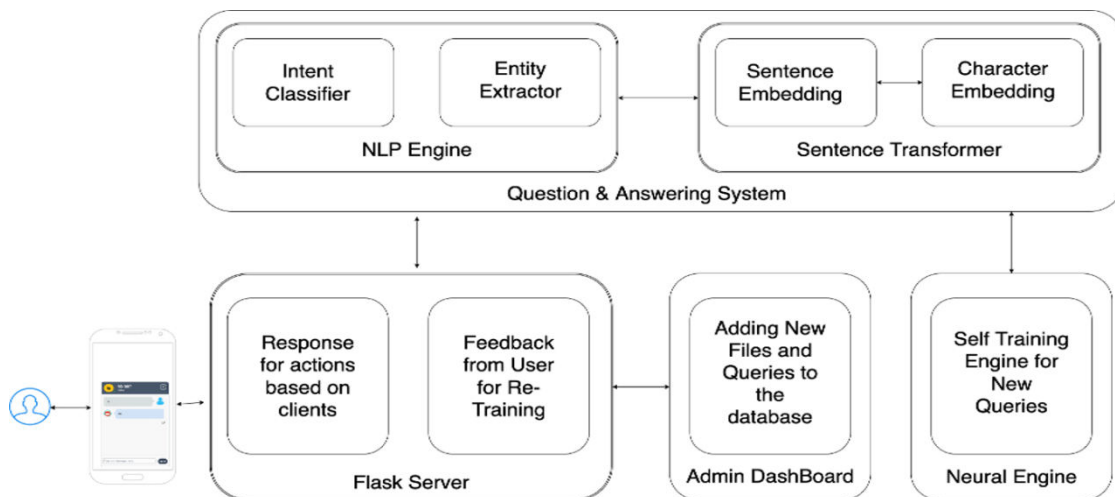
Intent Classifier

Entity Extractor

NLP Engine

Sentence Embedding

Character Embedding

Sentence Transformer

Question & Answering System

Response for actions based on clients

Feedback from User for Re-Training

Flask Server

Adding New Files and Queries to the database

Admin DashBoard

Self Training Engine for New Queries

Neural Engine